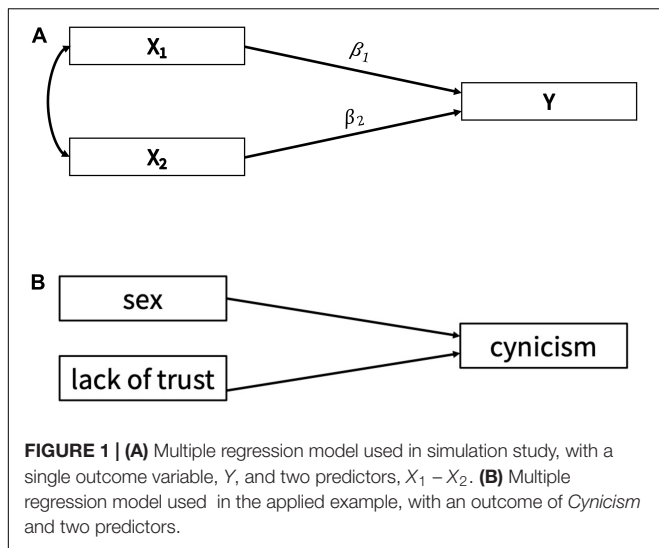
A

$X_1$

$\beta_1$

Y

$\beta_2$

$X_2$

B

sex

cynicism

lack of trust

**FIGURE 1 | (A)** Multiple regression model used in simulation study, with a single outcome variable, *Y*, and two predictors, $X_1 - X_2$. **(B)** Multiple regression model used in the applied example, with an outcome of *Cynicism* and two predictors.